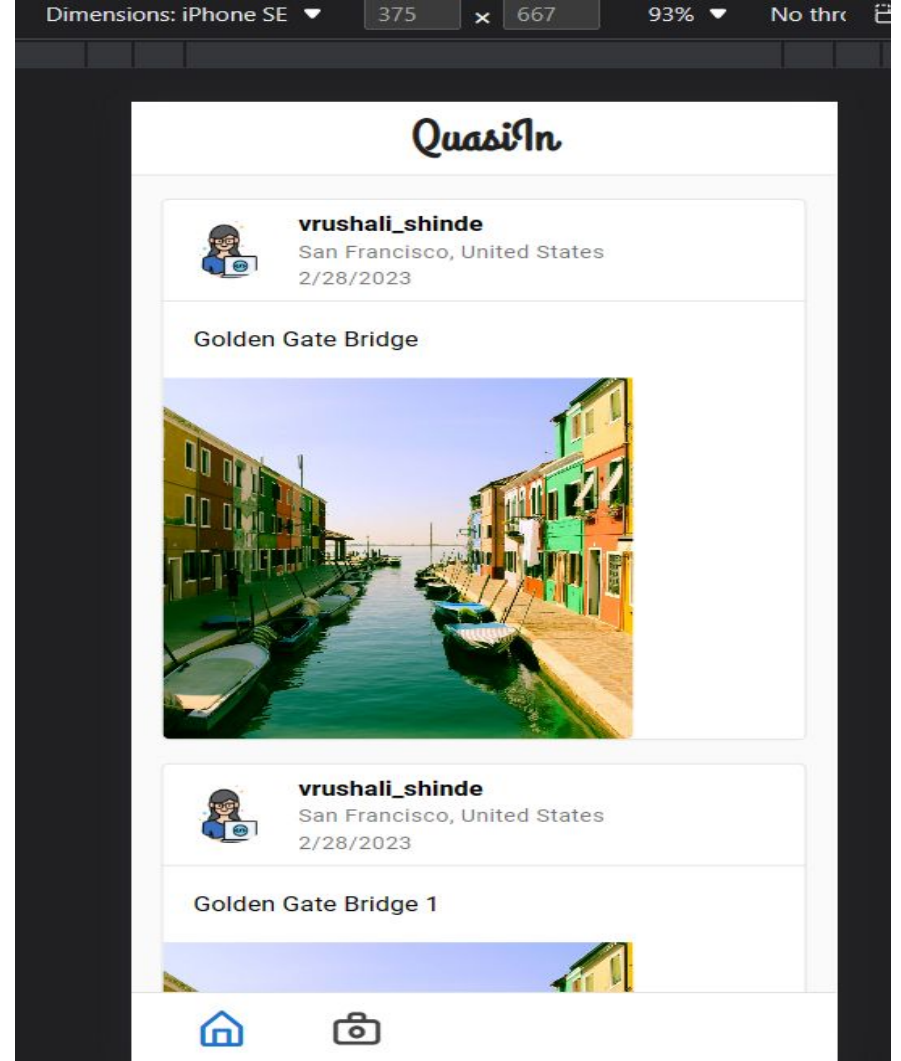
Dimensions: iPhone SE ▼ 375 x 667 93% ▼ No thro

QuasiIn

vrushali_shinde
San Francisco, United States
2/28/2023

Golden Gate Bridge

vrushali_shinde
San Francisco, United States
2/28/2023

Golden Gate Bridge 1